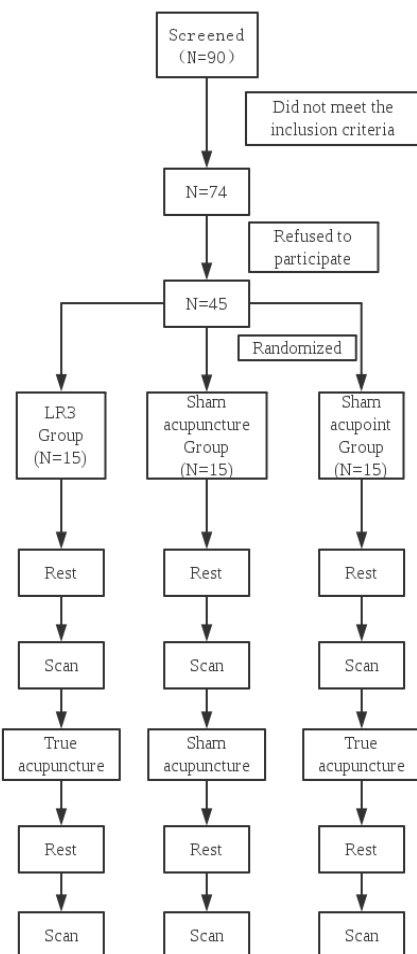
Screened
(N=90)

Did not meet the inclusion criteria

N=74

Refused to participate

N=45

Randomized

LR3 Group (N=15)

Sham acupuncture Group (N=15)

Sham acupoint Group (N=15)

Rest

Rest

Rest

Scan

Scan

Scan

True acupuncture

Sham acupuncture

True acupuncture

Rest

Rest

Rest

Scan

Scan

Scan